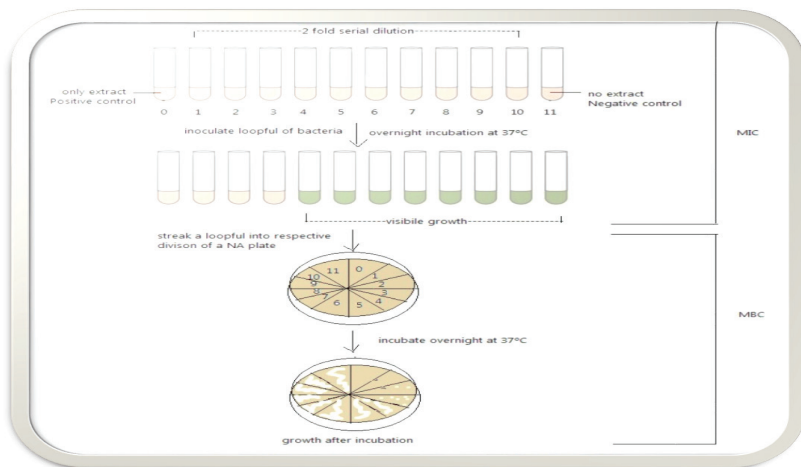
2 fold serial dilution

only extract
Positive control

0 1 2 3 4 5 6 7 8 9 10 11

no extract
Negative control

inoculate loopful of bacteria

overnight incubation at 37°C

MIC

visibile growth

streak a loopful into respective divison of a NA plate

11 0 1 2 3 4 5 6 7 8 9 10

MBC

incubate overnight at 37°C

growth after incubation